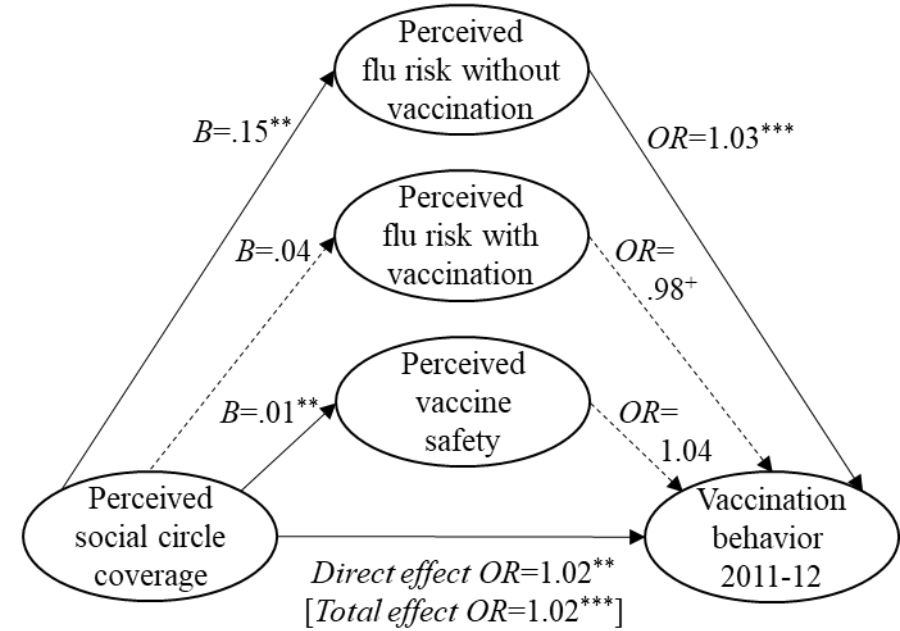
Perceived flu risk without vaccination

$B$=.15**

$OR$=1.03***

Perceived flu risk with vaccination

$B$=.04

$OR$= .98+

Perceived vaccine safety

$B$=.01**

$OR$= 1.04

Perceived social circle coverage

Vaccination behavior 2011-12

$Direct\ effect\ OR$=1.02**
[$Total\ effect\ OR$=1.02***]